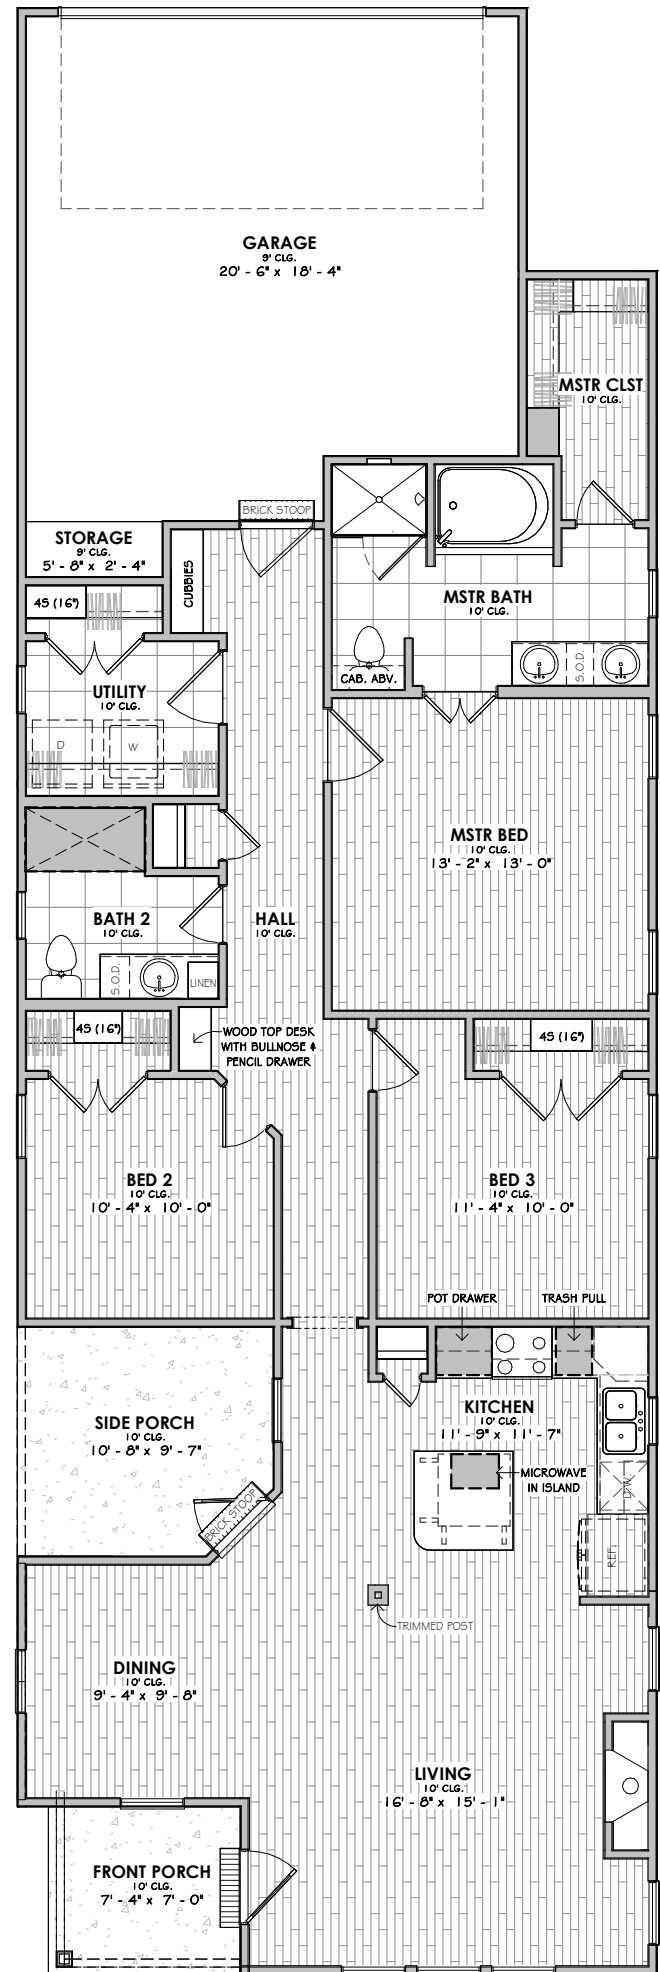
GARAGE
9' CLG.
20' - 6" x 18' - 4"

MSTR CLST
10' CLG.

BRICK STOOP

STORAGE
9' CLG.
5' - 8" x 2' - 4"

CUBBIES

4S (16")

MSTR BATH
10' CLG.

S.O.D.

CAB. ABV.

UTILITY
10' CLG.

D

W

MSTR BED
10' CLG.
13' - 2" x 13' - 0"

BATH 2
10' CLG.

HALL
10' CLG.

S.O.D.

LINEN

4S (16")

WOOD TOP DESK WITH BULLNOSE & PENCIL DRAWER

4S (16")

BED 2
10' CLG.
10' - 4" x 10' - 0"

BED 3
10' CLG.
11' - 4" x 10' - 0"

POT DRAWER

TRASH PULL

SIDE PORCH
10' CLG.
10' - 8" x 9' - 7"

KITCHEN
10' CLG.
11' - 9" x 11' - 7"

MICROWAVE IN ISLAND

D/W

BRICK STOOP

REF.

TRIMMED POST

DINING
10' CLG.
9' - 4" x 9' - 8"

LIVING
10' CLG.
16' - 8" x 15' - 1"

FRONT PORCH
10' CLG.
7' - 4" x 7' - 0"